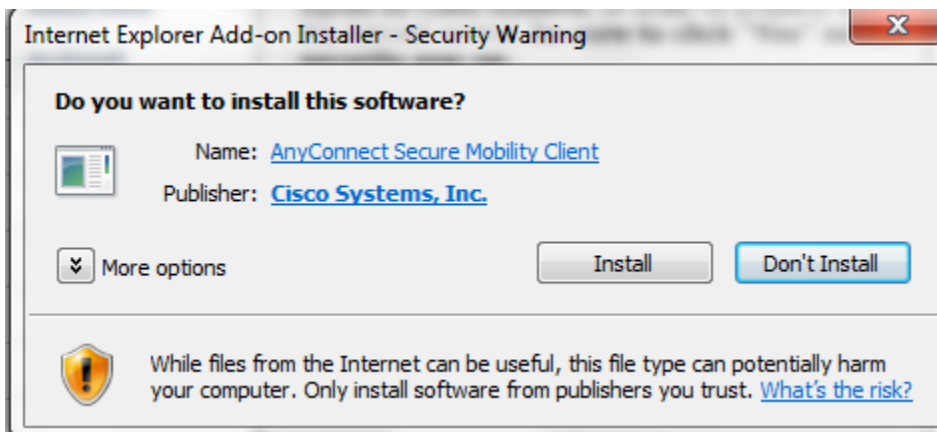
Internet Explorer Add-on Installer - Security Warning

Do you want to install this software?

Name: AnyConnect Secure Mobility Client

Publisher: Cisco Systems, Inc.

More options

Install

Don't Install

While files from the Internet can be useful, this file type can potentially harm your computer. Only install software from publishers you trust. What's the risk?